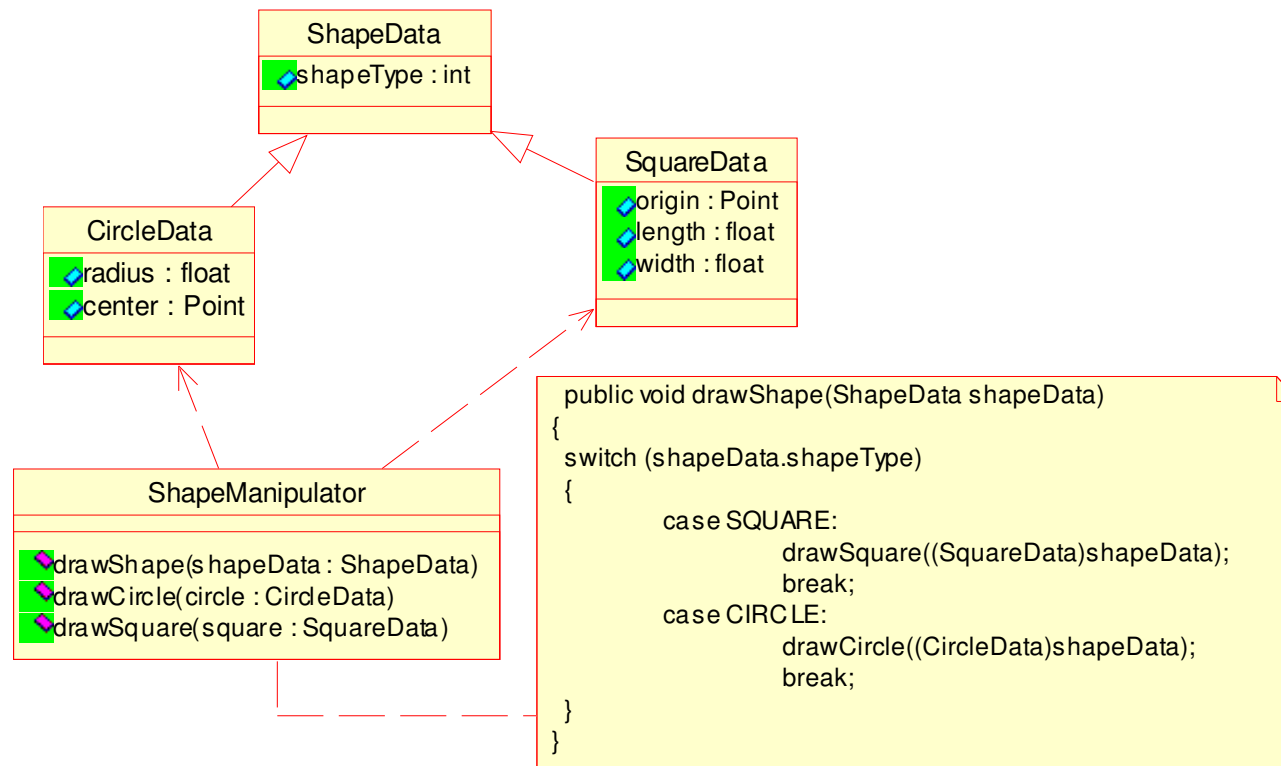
ShapeData
shapeType : int

SquareData
origin : Point
length : float
width : float

CircleData
radius : float
center : Point

ShapeManipulator
drawShape(shapeData : ShapeData)
drawCircle(circle : CircleData)
drawSquare(square : SquareData)

public void drawShape(ShapeData shapeData)
{
switch (shapeData.shapeType)
{
case SQUARE:
drawSquare((SquareData)shapeData);
break;
case CIRCLE:
drawCircle((CircleData)shapeData);
break;
}
}